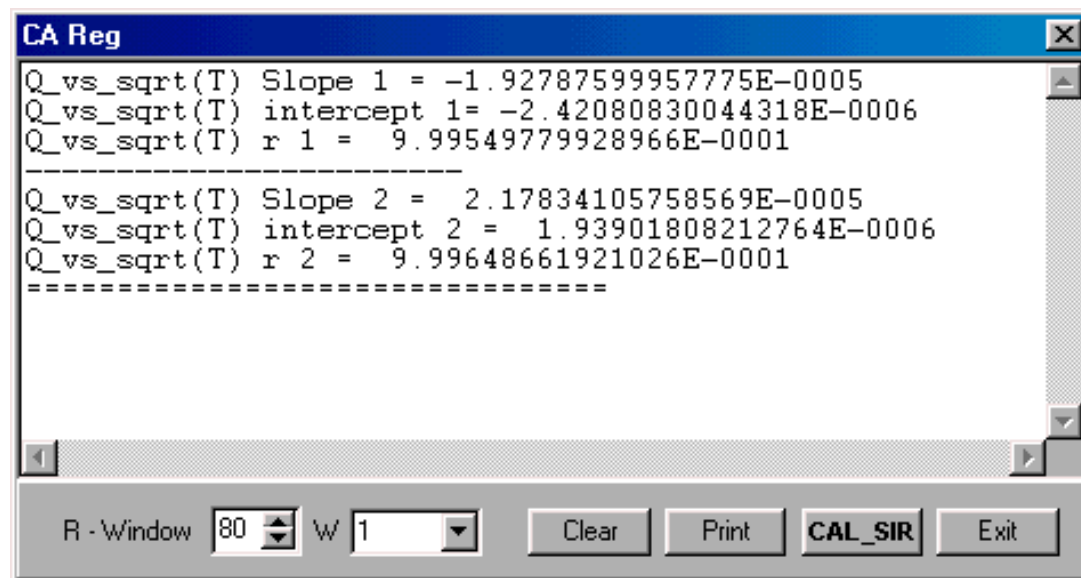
CA Reg

Q_vs_sqrt(T) Slope 1 = -1.92787599957775E-0005
Q_vs_sqrt(T) intercept 1= -2.42080830044318E-0006
Q_vs_sqrt(T) r 1 = 9.99549779928966E-0001
------------------------
Q_vs_sqrt(T) Slope 2 = 2.17834105758569E-0005
Q_vs_sqrt(T) intercept 2 = 1.93901808212764E-0006
Q_vs_sqrt(T) r 2 = 9.99648661921026E-0001
================================

R - Window 80 W 1 Clear Print CAL_SIR Exit